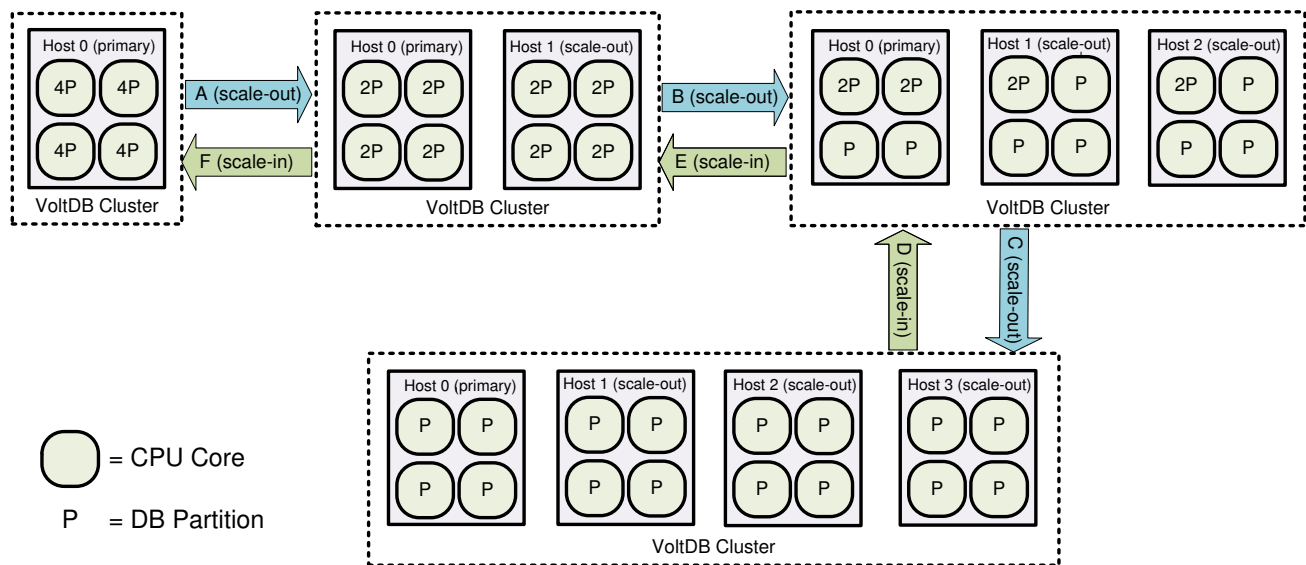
Host 0 (primary)
4P 4P
4P 4P
VoltDB Cluster

A (scale-out)
F (scale-in)

Host 0 (primary)
2P 2P
2P 2P
Host 1 (scale-out)
2P 2P
2P 2P
VoltDB Cluster

B (scale-out)
E (scale-in)

Host 0 (primary)
2P 2P
P P
Host 1 (scale-out)
2P P
P P
Host 2 (scale-out)
2P P
P P
VoltDB Cluster

D (scale-in)
C (scale-out)

Host 0 (primary)
P P
P P
Host 1 (scale-out)
P P
P P
Host 2 (scale-out)
P P
P P
Host 3 (scale-out)
P P
P P
VoltDB Cluster

= CPU Core
P = DB Partition